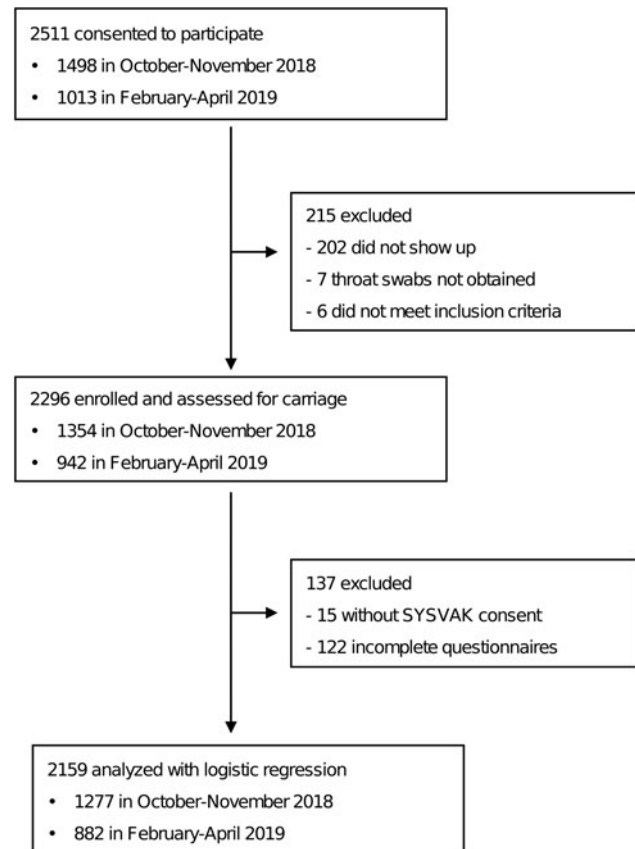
2511 consented to participate
• 1498 in October-November 2018
• 1013 in February-April 2019

215 excluded
- 202 did not show up
- 7 throat swabs not obtained
- 6 did not meet inclusion criteria

2296 enrolled and assessed for carriage
• 1354 in October-November 2018
• 942 in February-April 2019

137 excluded
- 15 without SYSVAK consent
- 122 incomplete questionnaires

2159 analyzed with logistic regression
• 1277 in October-November 2018
• 882 in February-April 2019